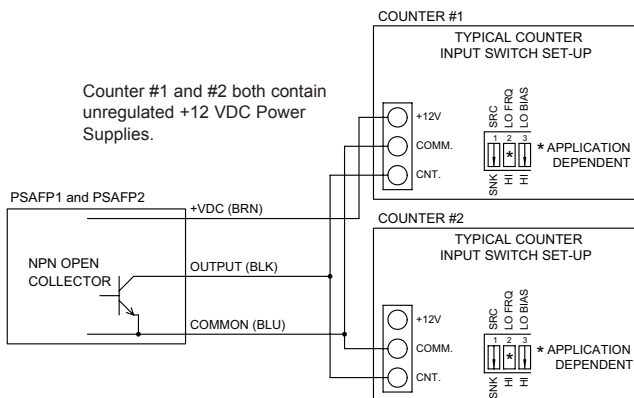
COUNTER #1

TYPICAL COUNTER INPUT SWITCH SET-UP

Counter #1 and #2 both contain unregulated +12 VDC Power Supplies.

+12V
COMM.
CNT.

SRC
LO FRQ
LO BIAS
1 2 3
*
SNK HI HI

* APPLICATION DEPENDENT

PSAFP1 and PSAFP2

+VDC (BRN)

NPN OPEN COLLECTOR

OUTPUT (BLK)

COMMON (BLU)

COUNTER #2

TYPICAL COUNTER INPUT SWITCH SET-UP

+12V
COMM.
CNT.

SRC
LO FRQ
LO BIAS
1 2 3
*
SNK HI HI

* APPLICATION DEPENDENT